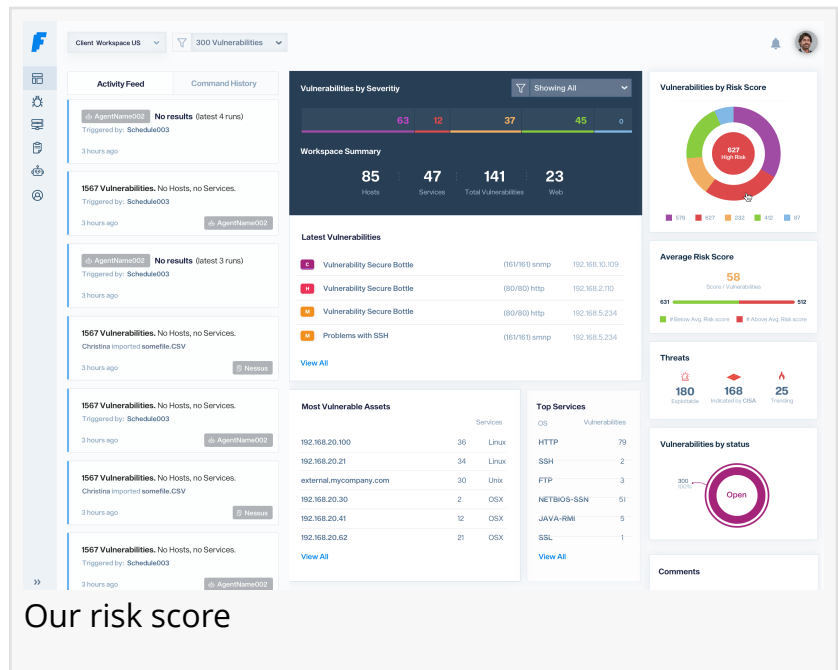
Client Workspace US
300 Vulnerabilities

Activity Feed
Command History

AgentName002 No results (latest 4 runs)
Triggered by: Schedule003
3 hours ago

1567 Vulnerabilities. No Hosts, no Services.
Triggered by: Schedule003
3 hours ago
AgentName002

AgentName002 No results (latest 3 runs)
Triggered by: Schedule003
3 hours ago

1567 Vulnerabilities. No Hosts, no Services.
Christina imported somefile.CSV
3 hours ago
Nessus

1567 Vulnerabilities. No Hosts, no Services.
Triggered by: Schedule003
3 hours ago
AgentName002

1567 Vulnerabilities. No Hosts, no Services.
Christina imported somefile.CSV
3 hours ago
Nessus

1567 Vulnerabilities. No Hosts, no Services.
Triggered by: Schedule003
3 hours ago
AgentName002

Vulnerabilities by Severity
Showing All
63 12 37 45 0

Workspace Summary
85 Hosts
47 Services
141 Total Vulnerabilities
23 Web

Latest Vulnerabilities
C Vulnerability Secure Bottle (161/161) snmp 192.168.10.109
H Vulnerability Secure Bottle (80/80) http 192.168.2.110
M Vulnerability Secure Bottle (80/80) http 192.168.5.234
M Problems with SSH (161/161) snmp 192.168.5.234
View All

Most Vulnerable Assets
Services
| | | |
|---|---|---|
| 192.168.20.100 | 36 | Linux |
| 192.168.20.21 | 34 | Linux |
| external.mycompany.com | 30 | Unix |
| 192.168.20.30 | 2 | OSX |
| 192.168.20.41 | 12 | OSX |
| 192.168.20.62 | 21 | OSX |
View All

Top Services
| OS | Vulnerabilities |
|---|---|
| HTTP | 79 |
| SSH | 2 |
| FTP | 3 |
| NETBIOS-SSN | 51 |
| JAVA-RMI | 5 |
| SSL | 1 |
View All

Vulnerabilities by Risk Score
627 High Risk
578 627 232 412 97

Average Risk Score
58
Score / Vulnerabilities
631 512
# Below Avg. Risk score # Above Avg. Risk score

Threats
180 Exploitable
168 Indicated by CISA
25 Trending

Vulnerabilities by status
300 100%
Open

Comments

Our risk score